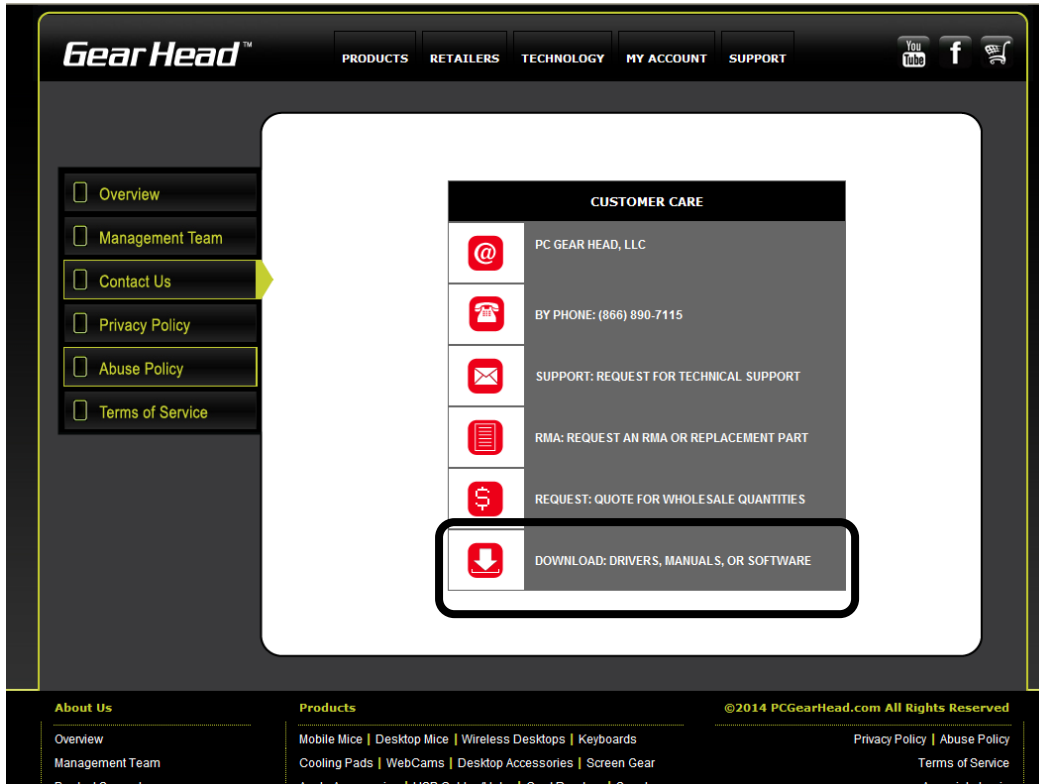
Gear Head™

PRODUCTS RETAILERS TECHNOLOGY MY ACCOUNT SUPPORT

You Tube f

Overview
Management Team
Contact Us
Privacy Policy
Abuse Policy
Terms of Service

CUSTOMER CARE

PC GEAR HEAD, LLC

BY PHONE: (866) 890-7115

SUPPORT: REQUEST FOR TECHNICAL SUPPORT

RMA: REQUEST AN RMA OR REPLACEMENT PART

REQUEST: QUOTE FOR WHOLESALE QUANTITIES

DOWNLOAD: DRIVERS, MANUALS, OR SOFTWARE

About Us
Overview
Management Team
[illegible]

Products
Mobile Mice | Desktop Mice | Wireless Desktops | Keyboards
Cooling Pads | WebCams | Desktop Accessories | Screen Gear
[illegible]

©2014 PCGearHead.com All Rights Reserved
Privacy Policy | Abuse Policy
Terms of Service
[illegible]